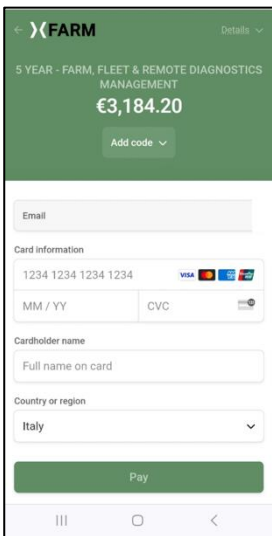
XFARM

Details

5 YEAR - FARM, FLEET & REMOTE DIAGNOSTICS MANAGEMENT

€3,184.20

Add code

Email

Card information

1234 1234 1234 1234

VISA

MM / YY

CVC

Cardholder name

Full name on card

Country or region

Italy

Pay